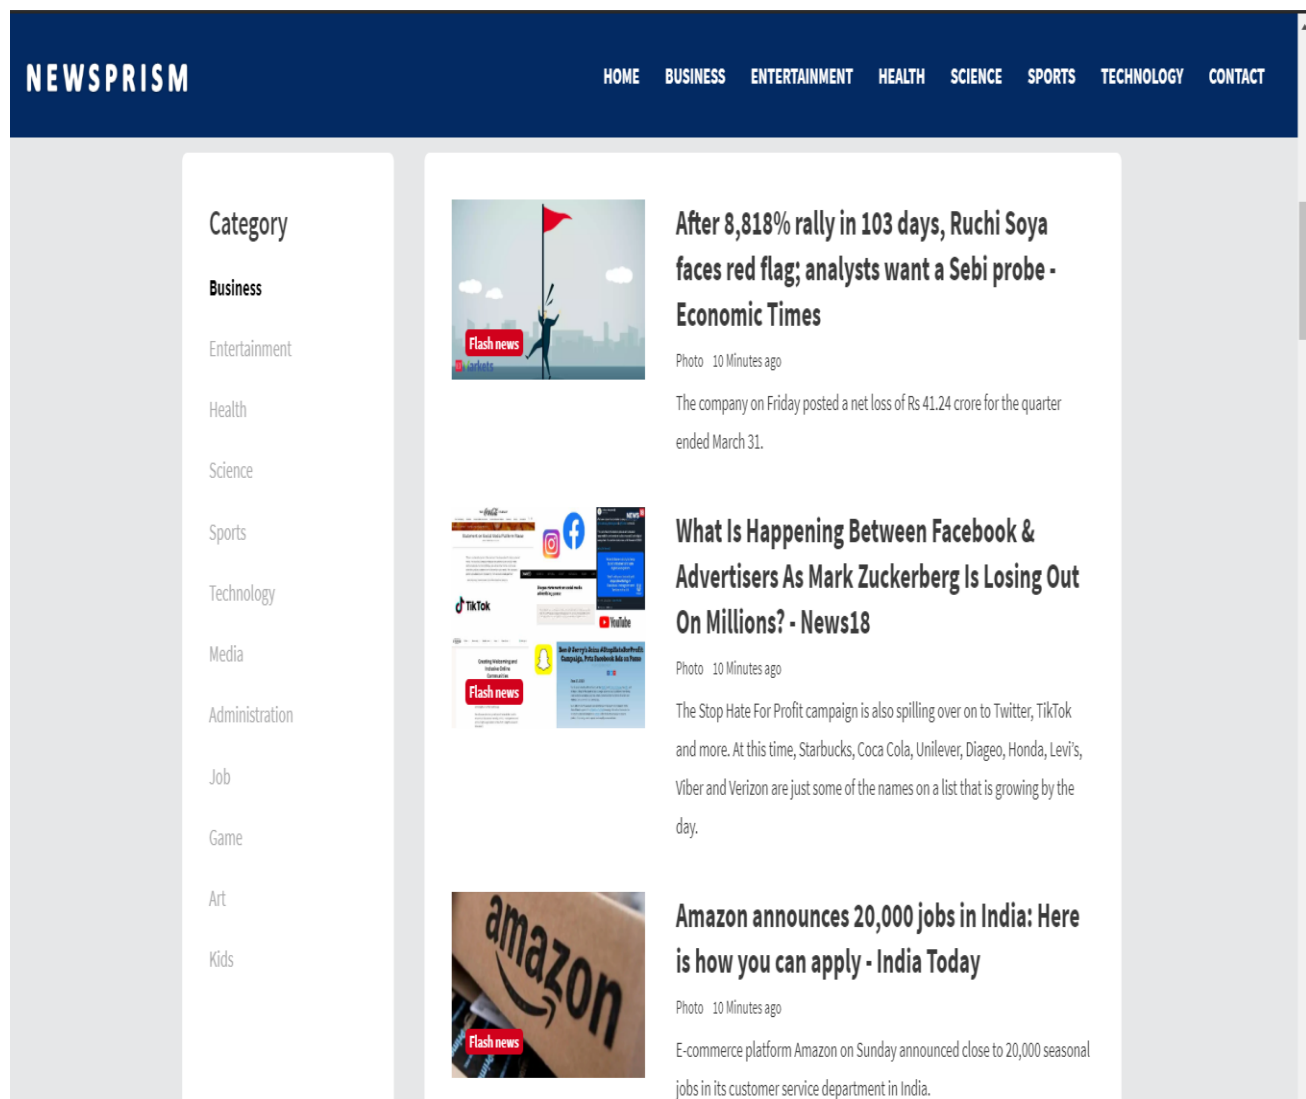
NEWSPRISM

HOME BUSINESS ENTERTAINMENT HEALTH SCIENCE SPORTS TECHNOLOGY CONTACT

Category

Business

Entertainment

Health

Science

Sports

Technology

Media

Administration

Job

Game

Art

Kids

Flash news

After 8,818% rally in 103 days, Ruchi Soya faces red flag; analysts want a Sebi probe - Economic Times

Photo 10 Minutes ago

The company on Friday posted a net loss of Rs 41.24 crore for the quarter ended March 31.

TikTok

YouTube

Flash news

What Is Happening Between Facebook & Advertisers As Mark Zuckerberg Is Losing Out On Millions? - News18

Photo 10 Minutes ago

The Stop Hate For Profit campaign is also spilling over on to Twitter, TikTok and more. At this time, Starbucks, Coca Cola, Unilever, Diageo, Honda, Levi's, Viber and Verizon are just some of the names on a list that is growing by the day.

amazon

Flash news

Amazon announces 20,000 jobs in India: Here is how you can apply - India Today

Photo 10 Minutes ago

E-commerce platform Amazon on Sunday announced close to 20,000 seasonal jobs in its customer service department in India.